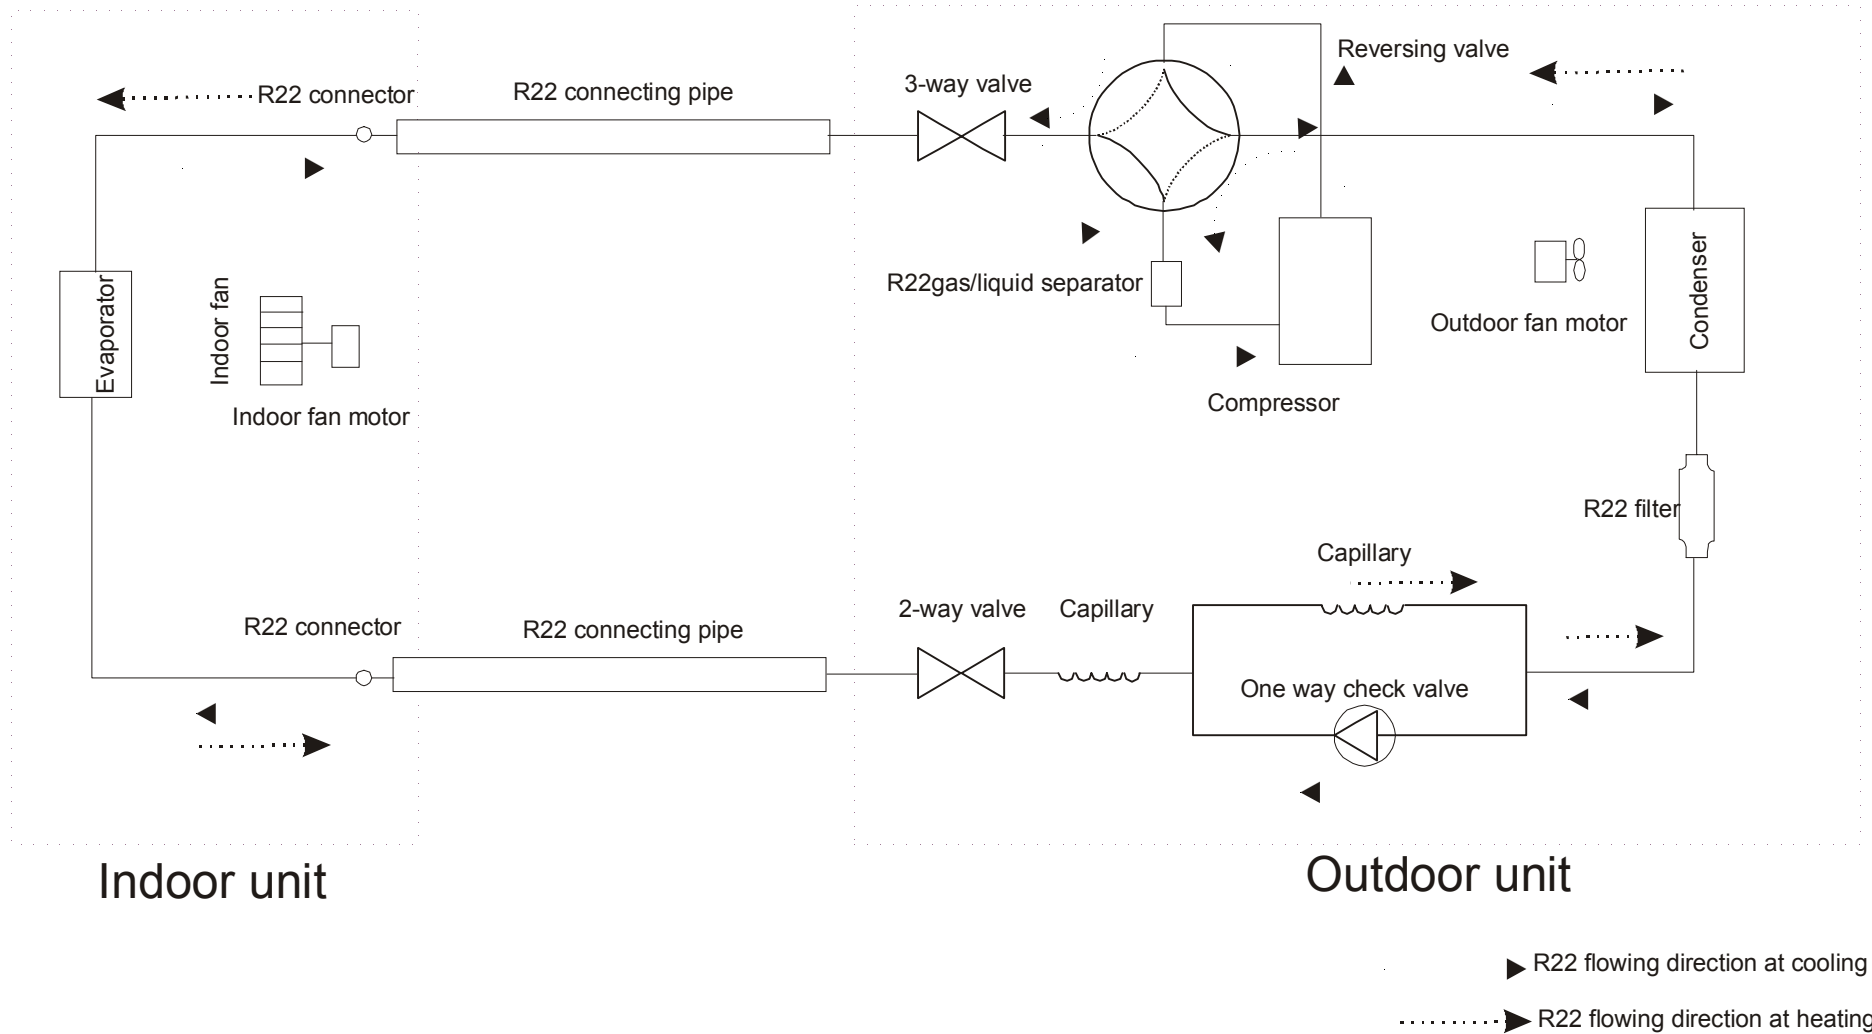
R22 connector
R22 connecting pipe
3-way valve
Reversing valve
Evaporator
Indoor fan
Indoor fan motor
R22gas/liquid separator
Compressor
Outdoor fan motor
Condenser
R22 filter
Capillary
2-way valve
Capillary
R22 connector
R22 connecting pipe
One way check valve
Indoor unit
Outdoor unit
R22 flowing direction at cooling
R22 flowing direction at heating